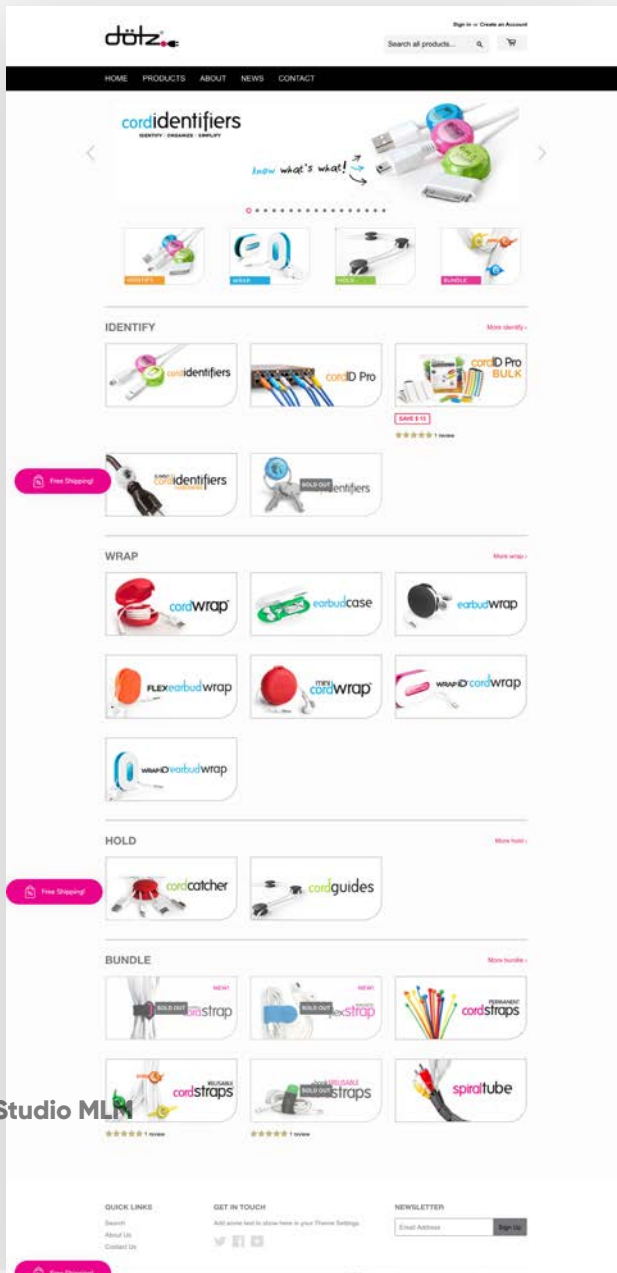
dötz

Sign in or Create an Account

Search all products...

HOME PRODUCTS ABOUT NEWS CONTACT

cordidentifiers
IDENTIFY · ORGANIZE · SIMPLIFY

know what's what!

IDENTIFY WRAP HOLD BUNDLE

IDENTIFY

More identify ›

cordidentifiers

cordID Pro

cordID Pro BULK

SAVE $ 15

1 review

Free Shipping!

cordidentifiers

SOLD OUT

identifiers

WRAP

More wrap ›

cordwrap

earbudcase

earbudwrap

FLEXearbudwrap

mini cordwrap

WRAP-iD cordwrap

WRAP-iD earbudwrap

HOLD

More hold ›

Free Shipping!

cordcatcher

cordguides

BUNDLE

More bundle ›

NEW!

SOLD OUT

strap

NEW!

SOLD OUT

flexstrap

PERMANENT cordstraps

REUSABLE cordstraps

1 review

REUSABLE

SOLD OUT

straps

1 review

spiraltube

Studio MLM

QUICK LINKS

Search

About Us

Contact Us

GET IN TOUCH

Add some text to show here in your Theme Settings

NEWSLETTER

Email Address

Sign Up

Free Shipping!